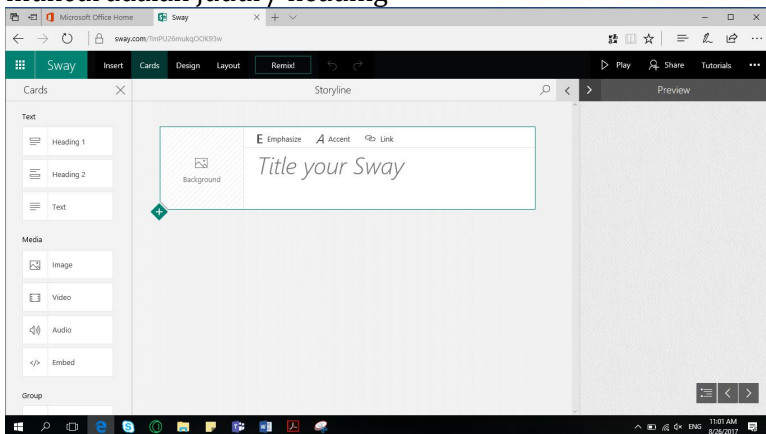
Microsoft Office Home
Sway
sway.com/TmPU26mukqOOK93w
Sway Insert Cards Design Layout Remix!
Play Share Tutorials
Cards
Storyline
Preview
Text
Heading 1
Heading 2
Text
Media
Image
Video
Audio
Embed
Group
Emphasize Accent Link
Background
Title your Sway
ENG 11:01 AM 8/26/2017